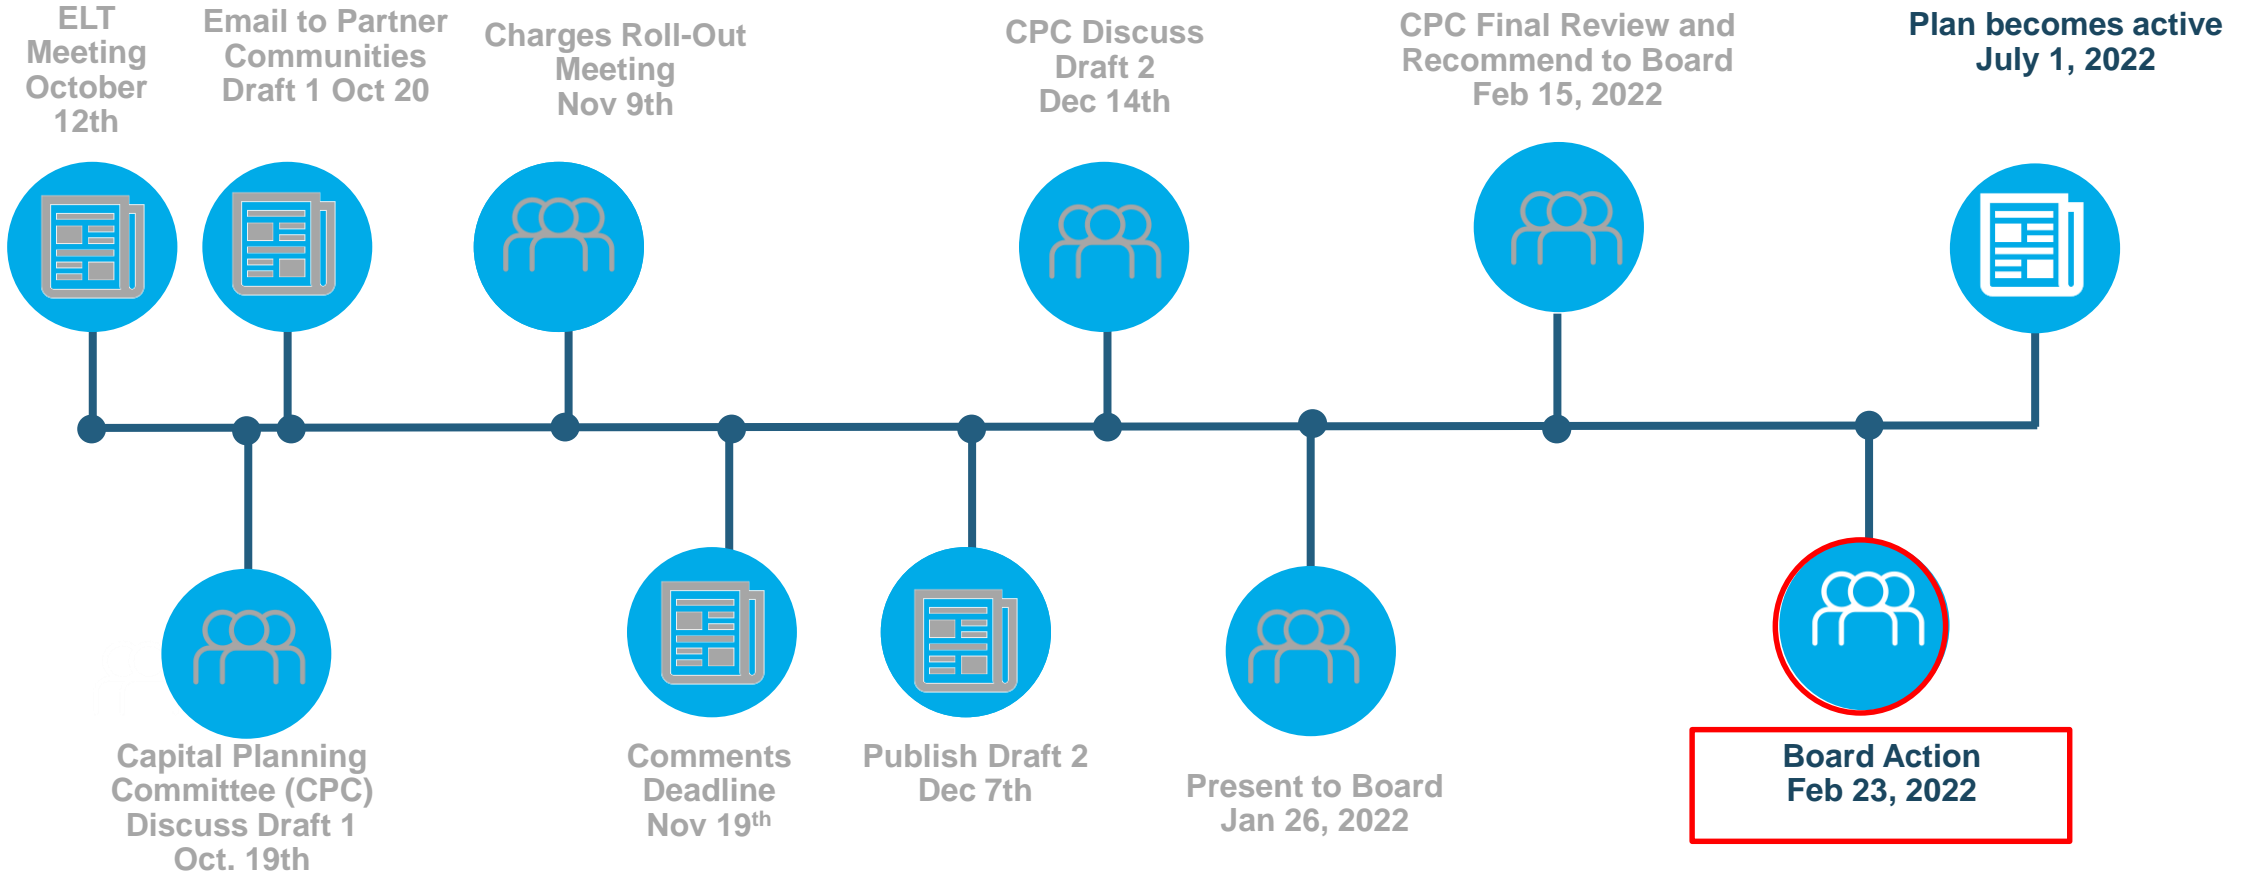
ELT Meeting October 12th

Email to Partner Communities Draft 1 Oct 20

Charges Roll-Out Meeting Nov 9th

CPC Discuss Draft 2 Dec 14th

CPC Final Review and Recommend to Board Feb 15, 2022

Plan becomes active July 1, 2022

Capital Planning Committee (CPC) Discuss Draft 1 Oct. 19th

Comments Deadline Nov 19$^{th}$

Publish Draft 2 Dec 7th

Present to Board Jan 26, 2022

Board Action Feb 23, 2022